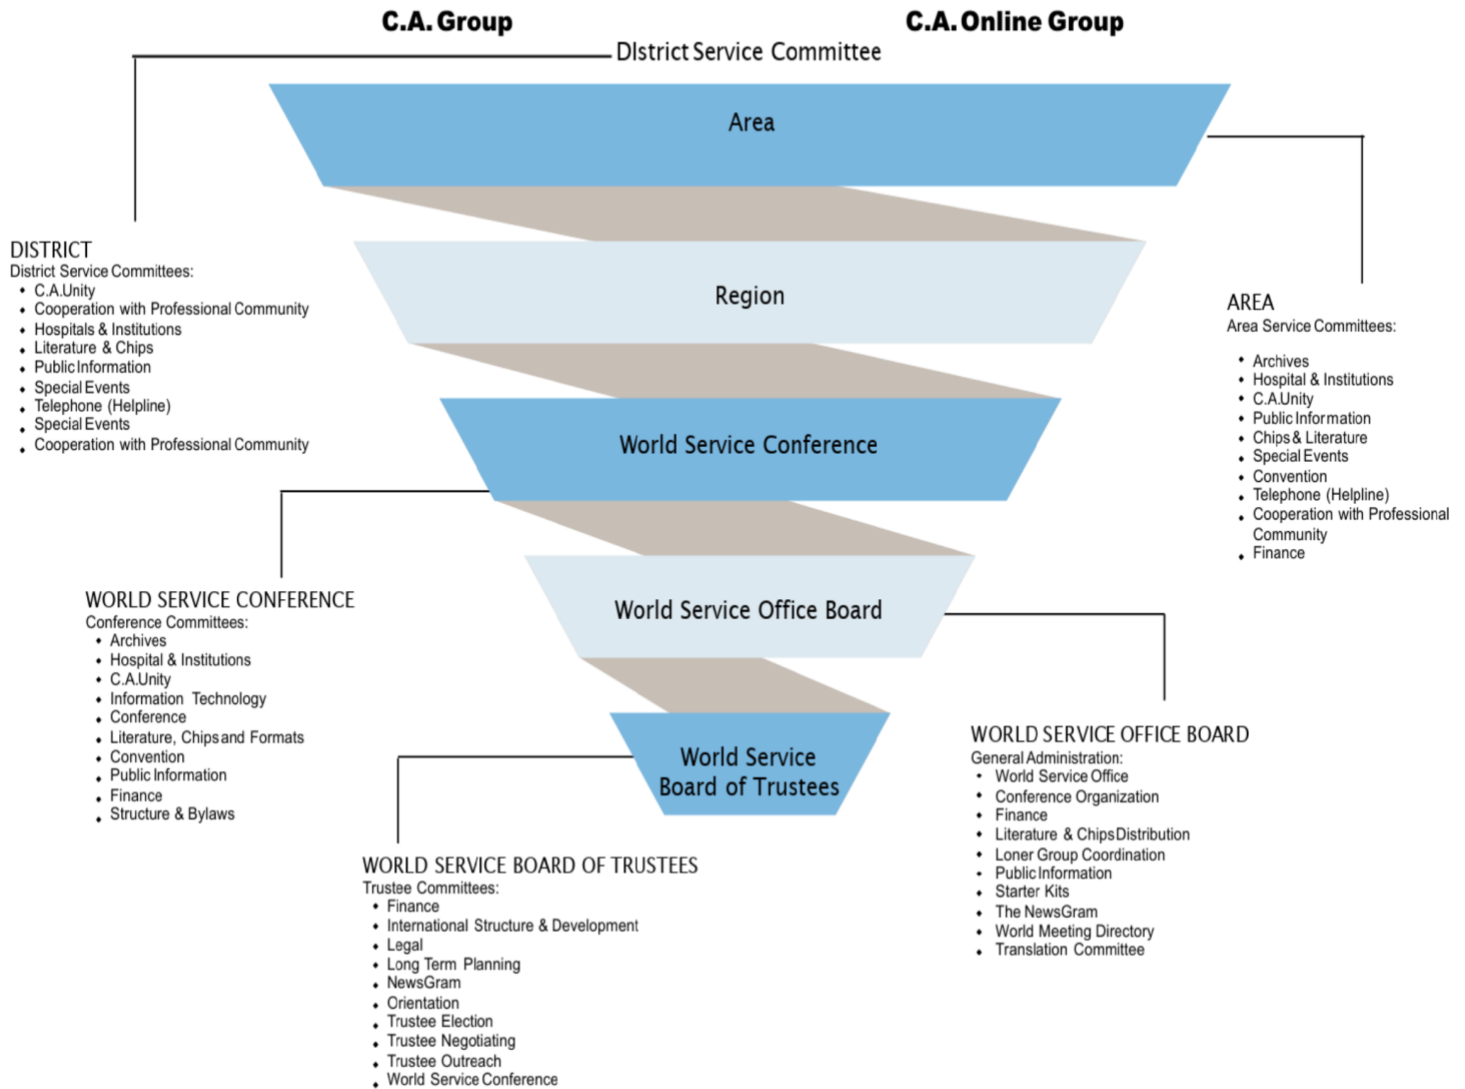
C.A. Group

C.A. Online Group

DIstrict Service Committee

Area

Region

World Service Conference

World Service Office Board

World Service Board of Trustees

DISTRICT
District Service Committees:
- C.A.Unity
- Cooperation with Professional Community
- Hospitals & Institutions
- Literature & Chips
- Public Information
- Special Events
- Telephone (Helpline)
- Special Events
- Cooperation with Professional Community

AREA
Area Service Committees:
- Archives
- Hospital & Institutions
- C.A.Unity
- Public Information
- Chips & Literature
- Special Events
- Convention
- Telephone (Helpline)
- Cooperation with Professional Community
- Finance

WORLD SERVICE CONFERENCE
Conference Committees:
- Archives
- Hospital & Institutions
- C.A.Unity
- Information Technology
- Conference
- Literature, Chips and Formats
- Convention
- Public Information
- Finance
- Structure & Bylaws

WORLD SERVICE OFFICE BOARD
General Administration:
- World Service Office
- Conference Organization
- Finance
- Literature & Chips Distribution
- Loner Group Coordination
- Public Information
- Starter Kits
- The NewsGram
- World Meeting Directory
- Translation Committee

WORLD SERVICE BOARD OF TRUSTEES
Trustee Committees:
- Finance
- International Structure & Development
- Legal
- Long Term Planning
- NewsGram
- Orientation
- Trustee Election
- Trustee Negotiating
- Trustee Outreach
- World Service Conference